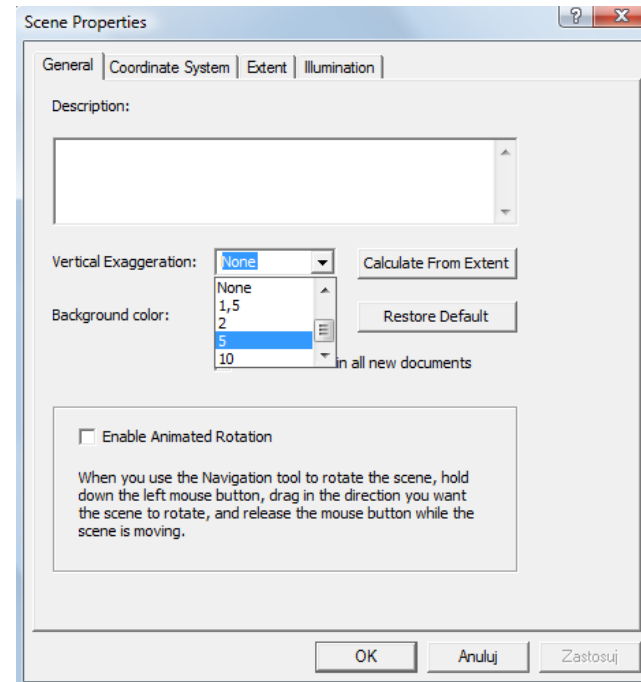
Scene Properties

?
X

General | Coordinate System | Extent | Illumination

Description:

Vertical Exaggeration: None

None
1,5
2
5
10

Calculate From Extent

Background color:

Restore Default

in all new documents

Enable Animated Rotation

When you use the Navigation tool to rotate the scene, hold down the left mouse button, drag in the direction you want the scene to rotate, and release the mouse button while the scene is moving.

OK
Anuluj
Zastosuj